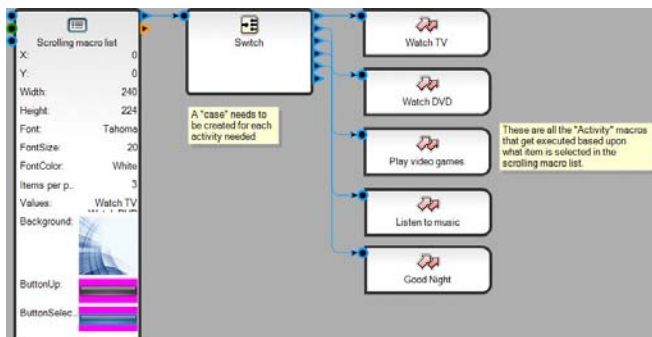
Scrolling macro list

| | |
|---|---|
| X: | 0 |
| Y: | 0 |
| Width: | 240 |
| Height: | 224 |
| Font: | Tahoma |
| FontSize: | 20 |
| FontColor: | White |
| Items per p... | 3 |
| Values: | Watch TV |
| Background: | |
| ButtonUp: | |
| ButtonSelec... | |

Switch

A "case" needs to be created for each activity needed

Watch TV

Watch DVD

Play video games

Listen to music

Good Night

These are all the "Activity" macros that get executed based upon what item is selected in the scrolling macro list.